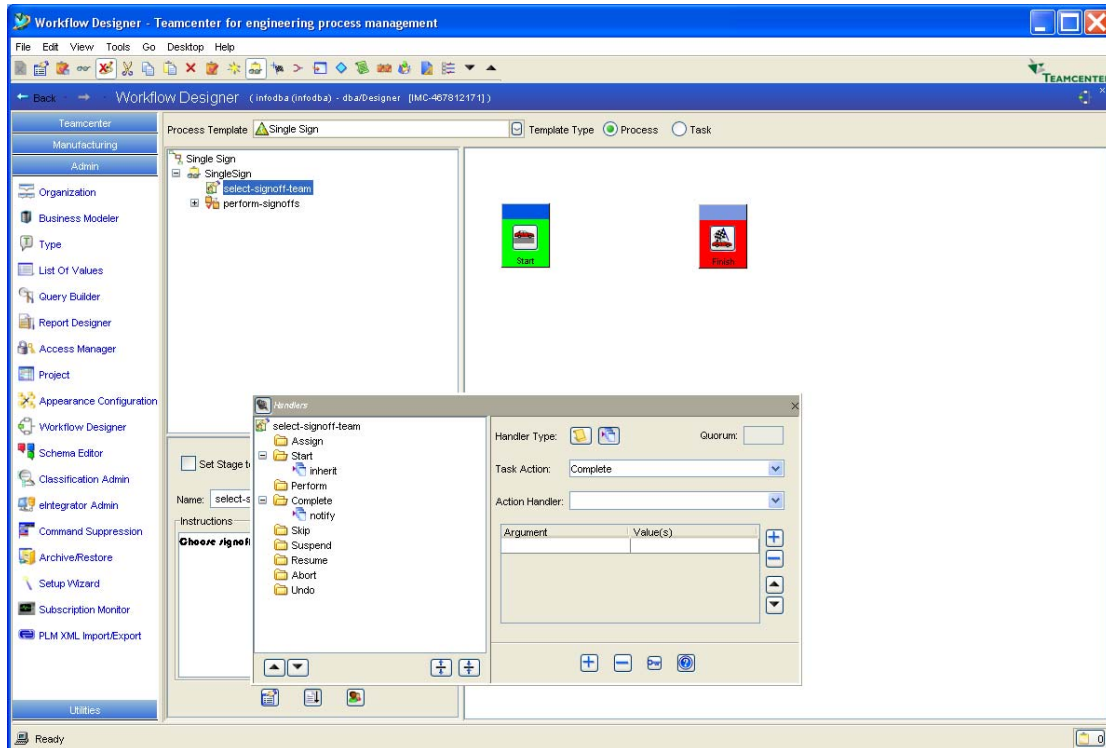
Workflow Designer - Teamcenter for engineering process management

File Edit View Tools Go Desktop Help

TEAMCENTE

← Back → Workflow Designer (infodba (infodba) - dba/Designer [IMC-467812171])

Teamcenter
Manufacturing
Admin

Organization
Business Modeler
Type
List Of Values
Query Builder
Report Designer
Access Manager
Project
Appearance Configuration
Workflow Designer
Schema Editor
Classification Admin
eIntegrator Admin
Command Suppression
Archive/Restore
Setup Wizard
Subscription Monitor
PLM XML Import/Export

Utilities

Process Template Single Sign Template Type Process Task

Single Sign
SingleSign
select-signoff-team
perform-signoffs

Start
Finish

Set Stage t

Name: select-s

Instructions

Choose signoff

Handlers

select-signoff-team
Assign
Start
inherit
Perform
Complete
notify
Skip
Suspend
Resume
Abort
Undo

Handler Type:
Quorum:
Task Action: Complete
Action Handler:

| Argument | Value(s) |
|---|---|
| | |

Ready